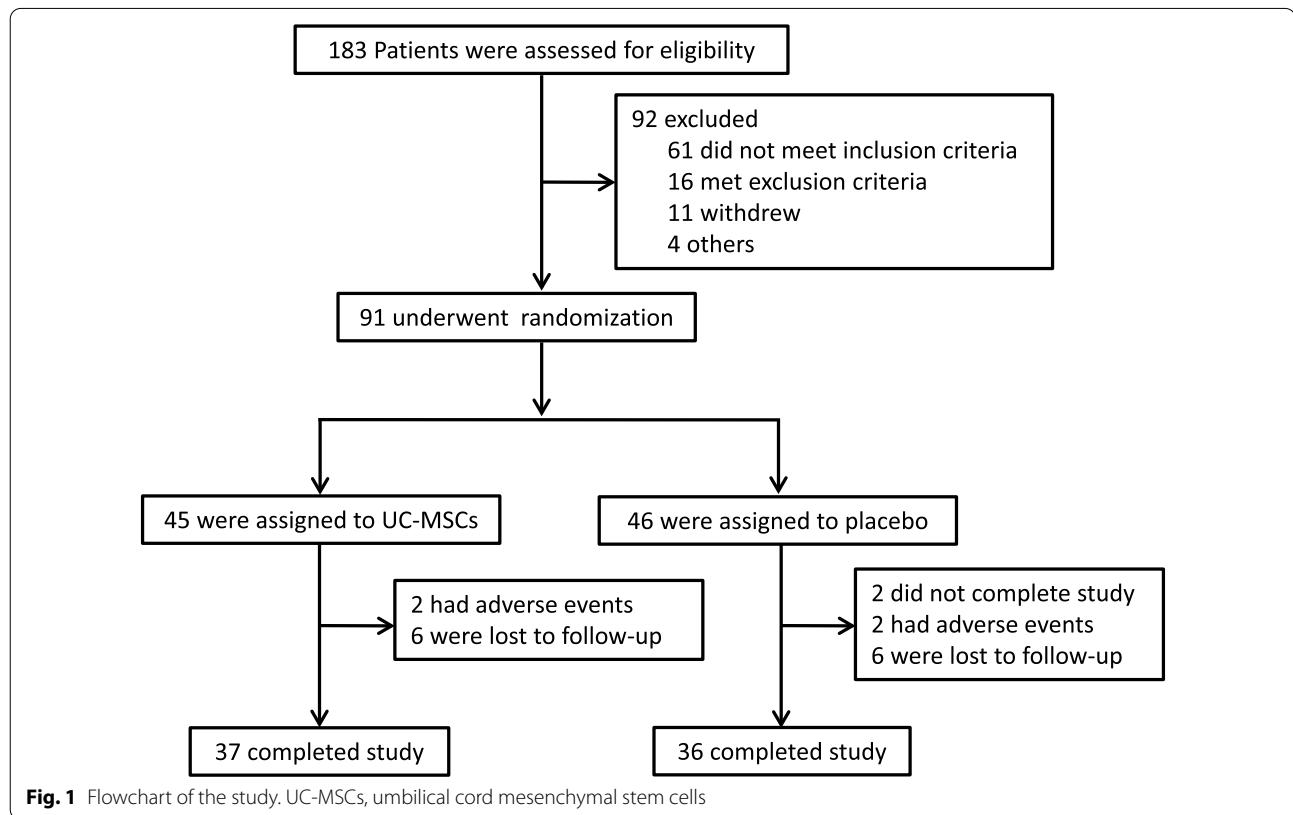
183 Patients were assessed for eligibility

92 excluded
61 did not meet inclusion criteria
16 met exclusion criteria
11 withdrew
4 others

91 underwent randomization

45 were assigned to UC-MSCs

46 were assigned to placebo

2 had adverse events
6 were lost to follow-up

2 did not complete study
2 had adverse events
6 were lost to follow-up

37 completed study

36 completed study

**Fig. 1** Flowchart of the study. UC-MSCs, umbilical cord mesenchymal stem cells